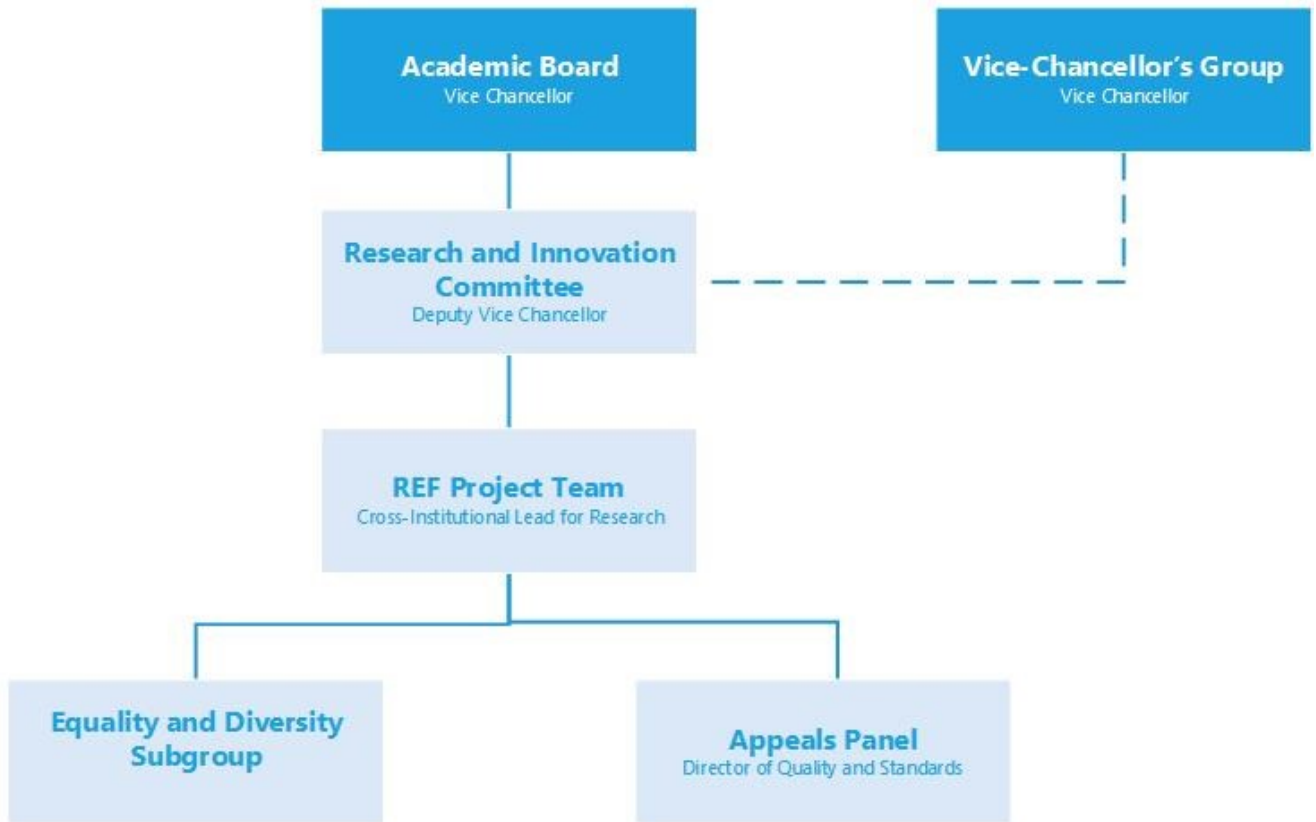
Academic Board
Vice Chancellor

Vice-Chancellor's Group
Vice Chancellor

Research and Innovation Committee
Deputy Vice Chancellor

REF Project Team
Cross-Institutional Lead for Research

Equality and Diversity Subgroup

Appeals Panel
Director of Quality and Standards